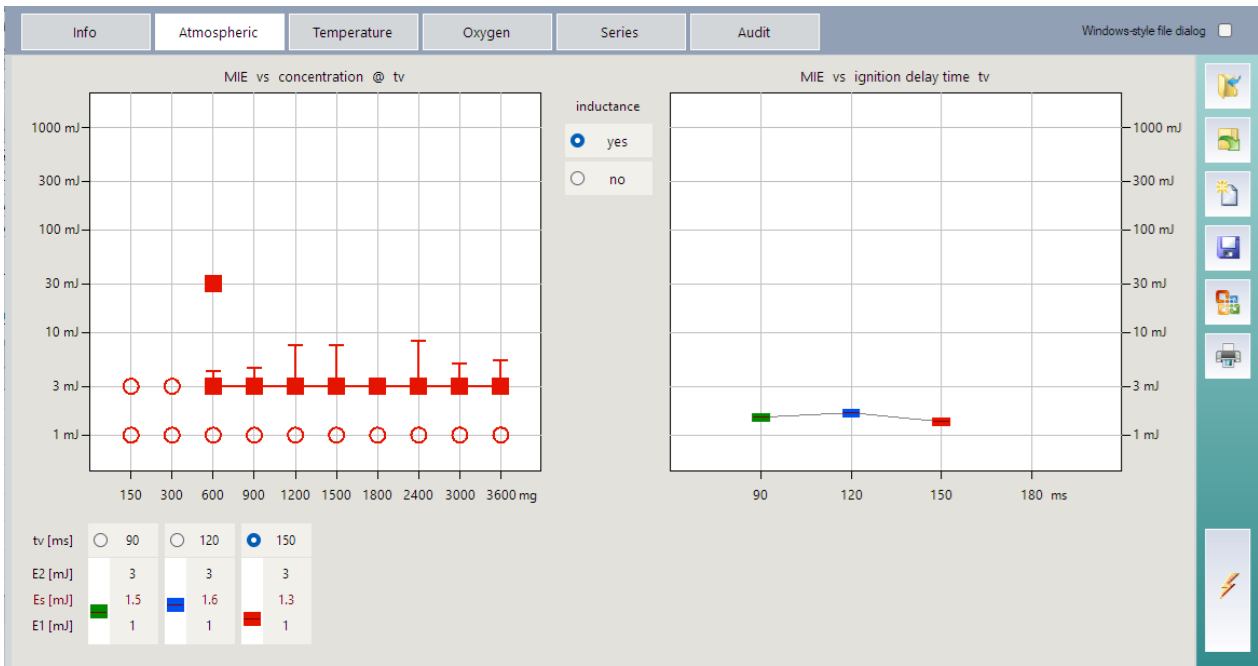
Info | Atmospheric | Temperature | Oxygen | Series | Audit

Windows-style file dialog

MIE vs concentration @ tv

1000 mJ
300 mJ
100 mJ
30 mJ
10 mJ
3 mJ
1 mJ

150 300 600 900 1200 1500 1800 2400 3000 3600 mg

inductance
yes
no

MIE vs ignition delay time tv

1000 mJ
300 mJ
100 mJ
30 mJ
10 mJ
3 mJ
1 mJ

90 120 150 180 ms

| tv [ms] | 90 | 120 | 150 |
|---|---|---|---|
| E2 [mJ] | 3 | 3 | 3 |
| Es [mJ] | 1.5 | 1.6 | 1.3 |
| E1 [mJ] | 1 | 1 | 1 |